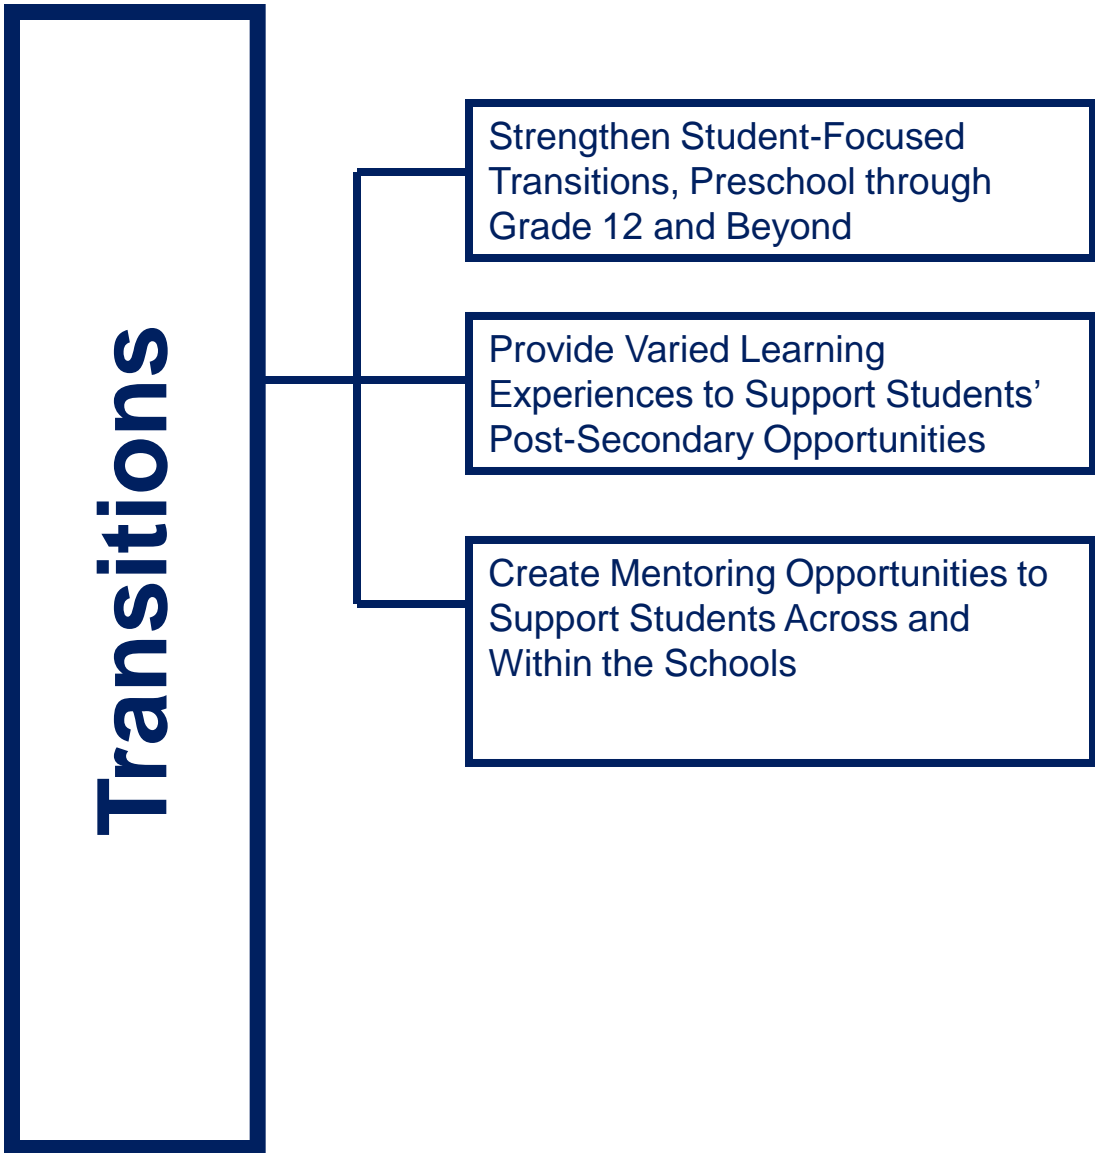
Transitions

Strengthen Student-Focused Transitions, Preschool through Grade 12 and Beyond

Provide Varied Learning Experiences to Support Students' Post-Secondary Opportunities

Create Mentoring Opportunities to Support Students Across and Within the Schools